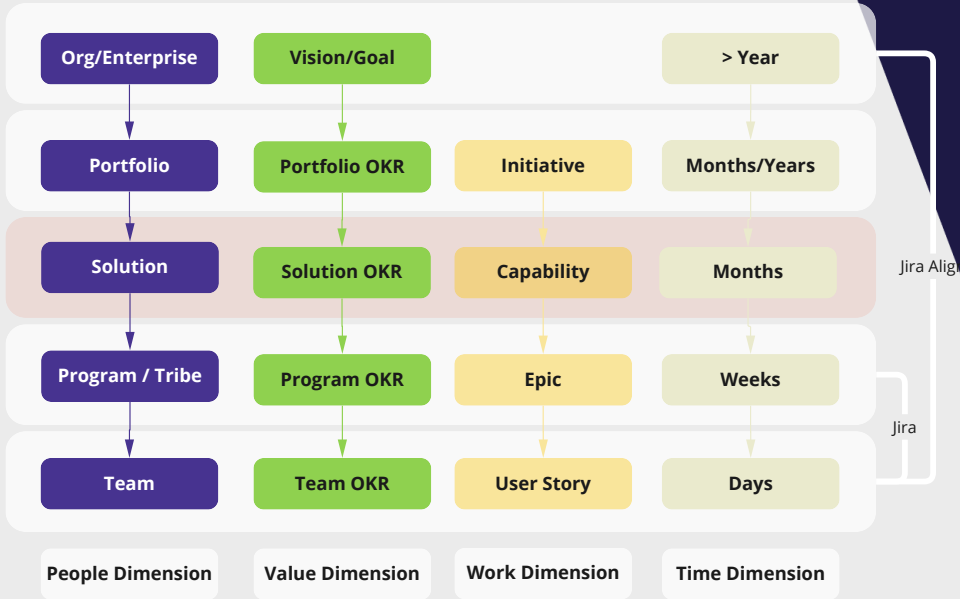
Org/Enterprise

Vision/Goal

> Year

Portfolio

Portfolio OKR

Initiative

Months/Years

Solution

Solution OKR

Capability

Months

Jira Alig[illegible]

Program / Tribe

Program OKR

Epic

Weeks

Jira

Team

Team OKR

User Story

Days

People Dimension

Value Dimension

Work Dimension

Time Dimension